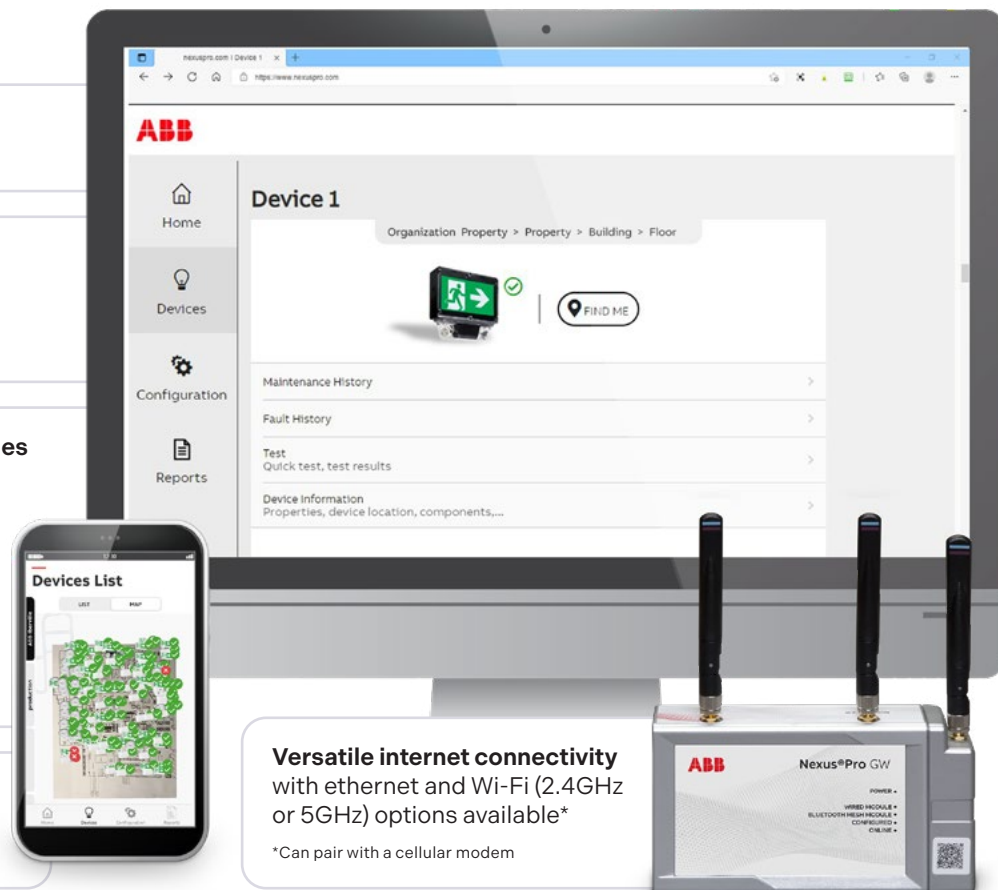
nexuspro.com | Device 1
https://www.nexuspro.com

es

ABB

Home

Devices

Configuration

Reports

Device 1

Organization Property > Property > Building > Floor

FIND ME

Maintenance History

Fault History

Test
Quick test, test results

Device Information
Properties, device location, components,...

Devices List

LIST MAP

Home Devices Configuration Reports

Versatile internet connectivity with ethernet and Wi-Fi (2.4GHz or 5GHz) options available*

*Can pair with a cellular modem

ABB

Nexus®Pro GW

POWER
WIRED MODULE
BLUETOOTH MESH MODULE
CONFIGURED
ONLINE